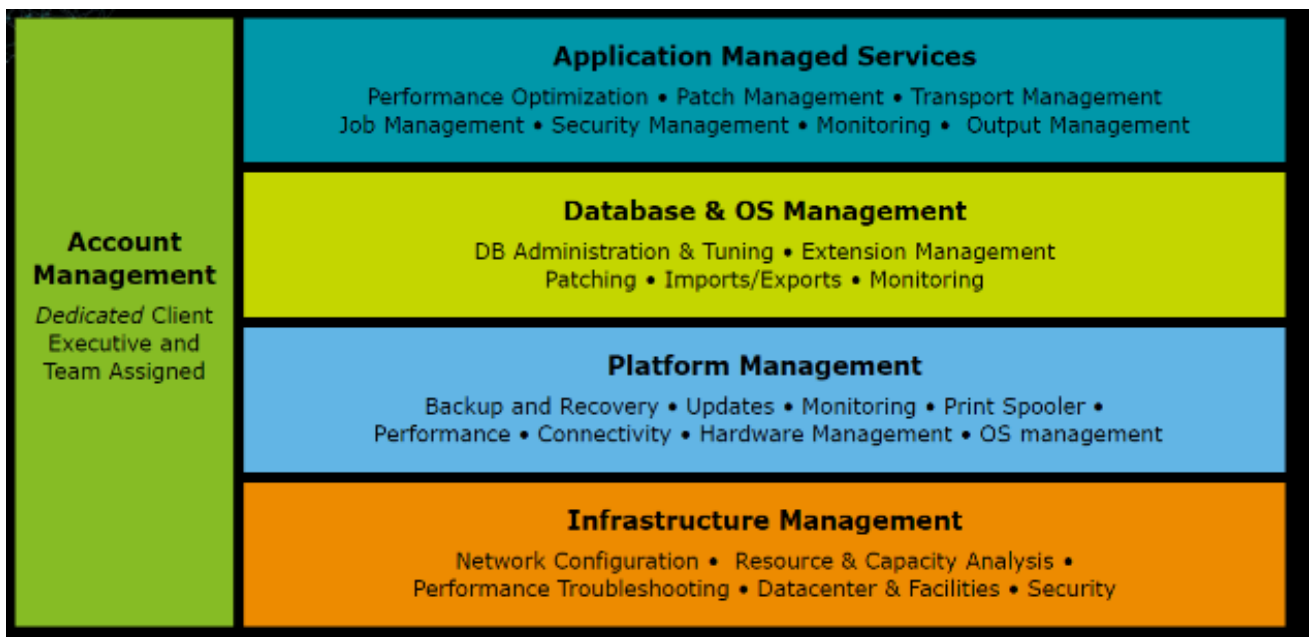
Account Management

*Dedicated* Client Executive and Team Assigned

Application Managed Services

Performance Optimization • Patch Management • Transport Management
Job Management • Security Management • Monitoring • Output Management

Database & OS Management

DB Administration & Tuning • Extension Management
Patching • Imports/Exports • Monitoring

Platform Management

Backup and Recovery • Updates • Monitoring • Print Spooler •
Performance • Connectivity • Hardware Management • OS management

Infrastructure Management

Network Configuration • Resource & Capacity Analysis •
Performance Troubleshooting • Datacenter & Facilities • Security